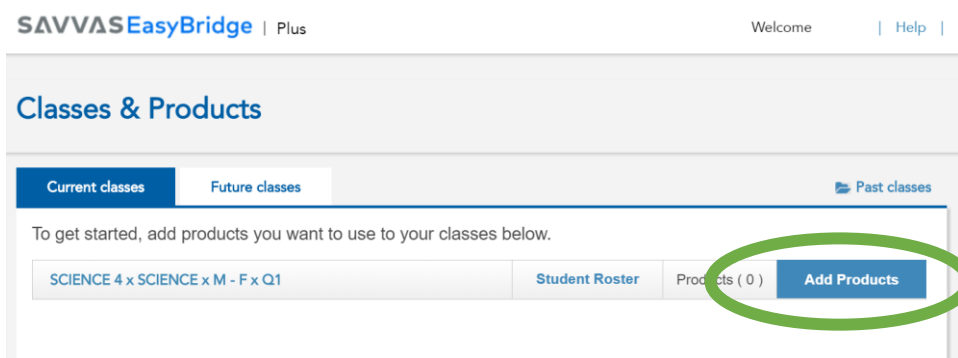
SAVVAS EasyBridge | Plus

Welcome | Help |

Classes & Products

Current classes

Future classes

Past classes

To get started, add products you want to use to your classes below.

SCIENCE 4 x SCIENCE x M - F x Q1

Student Roster

Products ( 0 )

Add Products